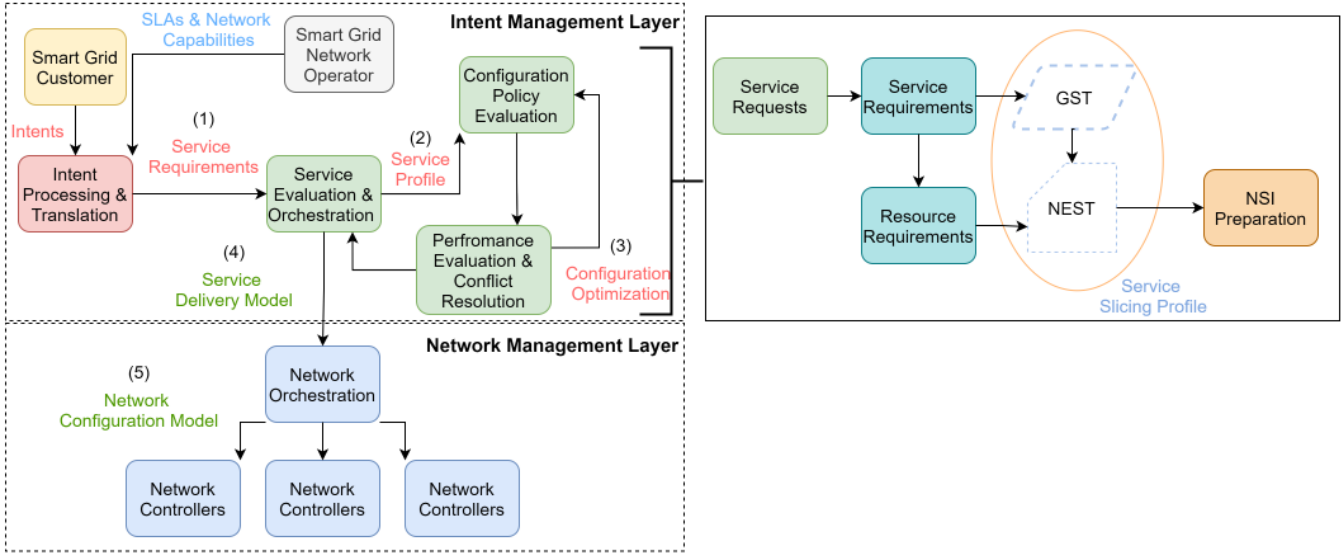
Intent Management Layer

SLAs & Network Capabilities

Smart Grid Customer

Smart Grid Network Operator

Intents

(1)
Service Requirements

Intent Processing & Translation

Service Evaluation & Orchestration

(2)
Service Profile

Configuration Policy Evaluation

Perfromance Evaluation & Conflict Resolution

(3)
Configuration Optimization

(4)
Service Delivery Model

Network Management Layer

(5)
Network Configuration Model

Network Orchestration

Network Controllers

Network Controllers

Network Controllers

Service Requests

Service Requirements

GST

Resource Requirements

NEST

NSI Preparation

Service Slicing Profile